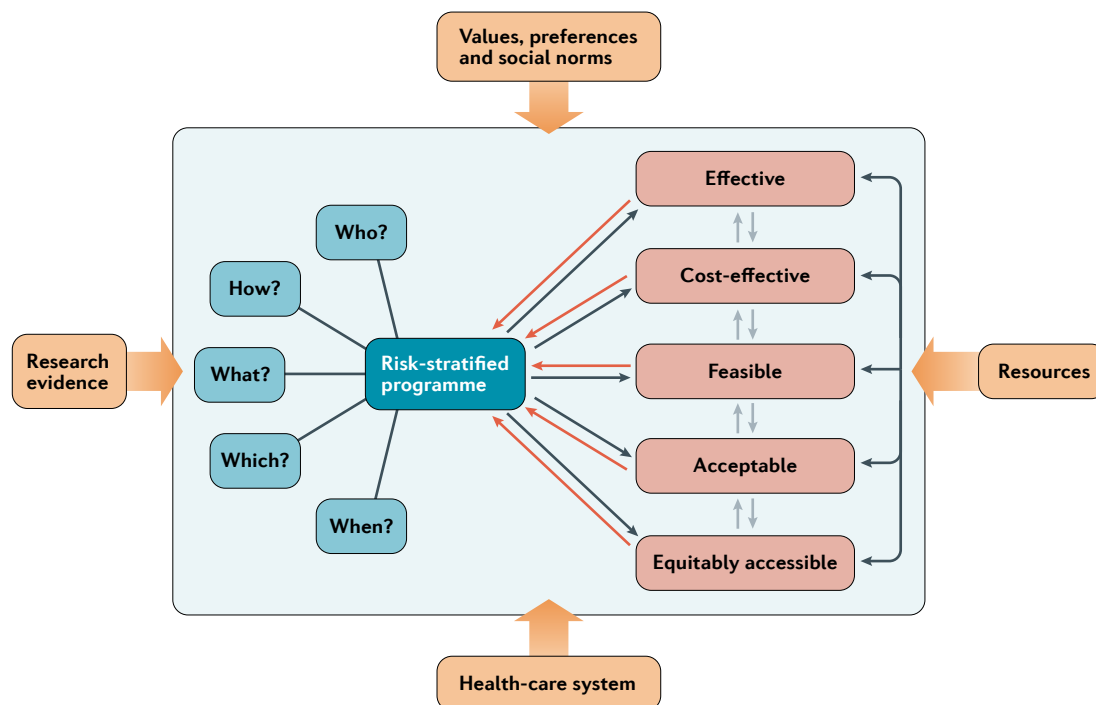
Values, preferences and social norms

Research evidence

Who?

How?

What?

Which?

When?

Risk-stratified programme

Effective

Cost-effective

Feasible

Acceptable

Equitably accessible

Resources

Health-care system